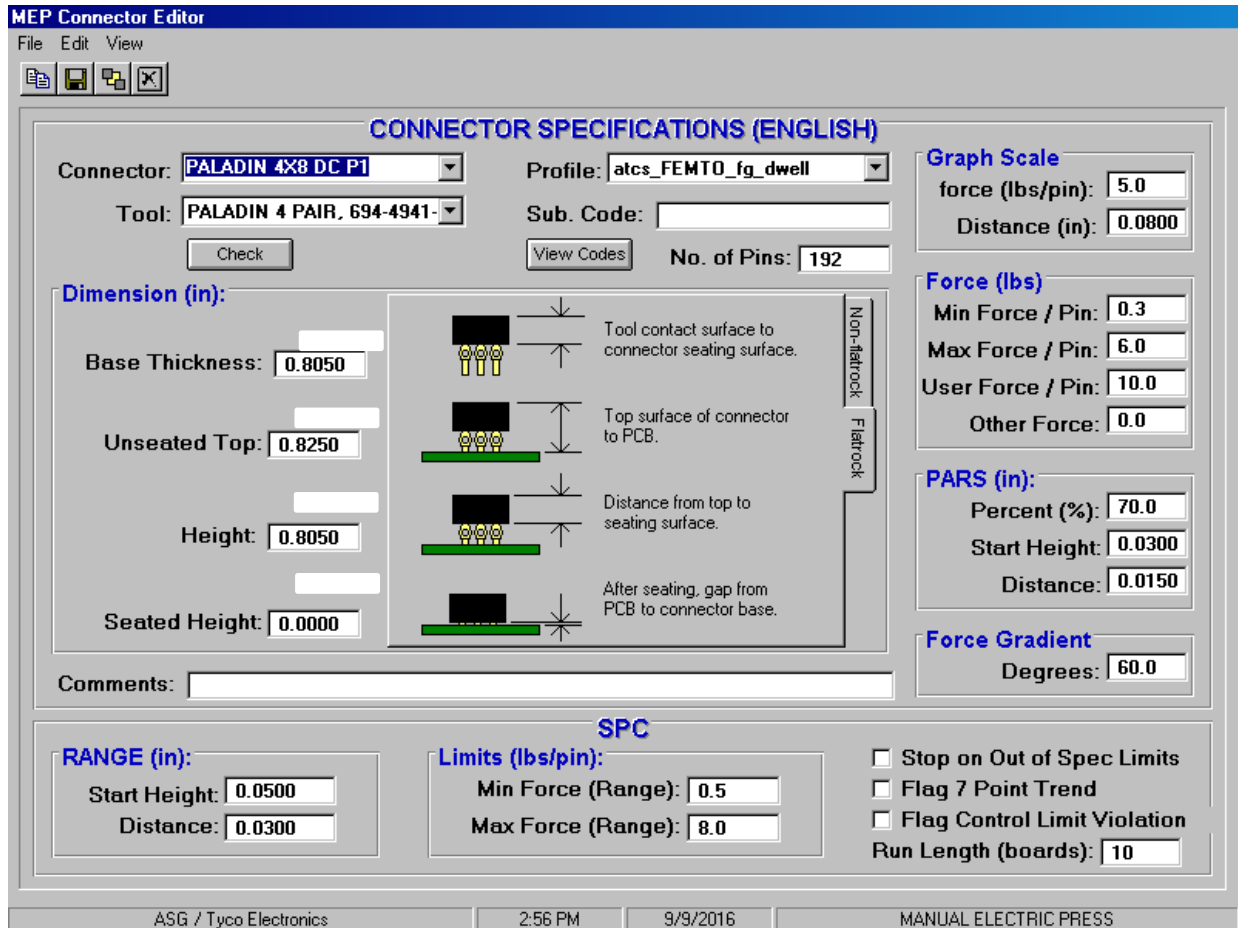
MEP Connector Editor

File Edit View

CONNECTOR SPECIFICATIONS (ENGLISH)

Connector: PALADIN 4X8 DC P1

Tool: PALADIN 4 PAIR, 694-4941-

Check

Profile: atcs_FEMTO_fg_dwell

Sub. Code:

View Codes

No. of Pins: 192

Graph Scale
force (lbs/pin): 5.0
Distance (in): 0.0800

Dimension (in):

Base Thickness: 0.8050

Unseated Top: 0.8250

Height: 0.8050

Seated Height: 0.0000

Tool contact surface to connector seating surface.

Top surface of connector to PCB.

Distance from top to seating surface.

After seating, gap from PCB to connector base.

Non-flatrock

Flatrock

Force (lbs)
Min Force / Pin: 0.3
Max Force / Pin: 6.0
User Force / Pin: 10.0
Other Force: 0.0

PARS (in):
Percent (%): 70.0
Start Height: 0.0300
Distance: 0.0150

Force Gradient
Degrees: 60.0

Comments:

SPC

RANGE (in):
Start Height: 0.0500
Distance: 0.0300

Limits (lbs/pin):
Min Force (Range): 0.5
Max Force (Range): 8.0

Stop on Out of Spec Limits
Flag 7 Point Trend
Flag Control Limit Violation
Run Length (boards): 10

ASG / Tyco Electronics | 2:56 PM | 9/9/2016 | MANUAL ELECTRIC PRESS